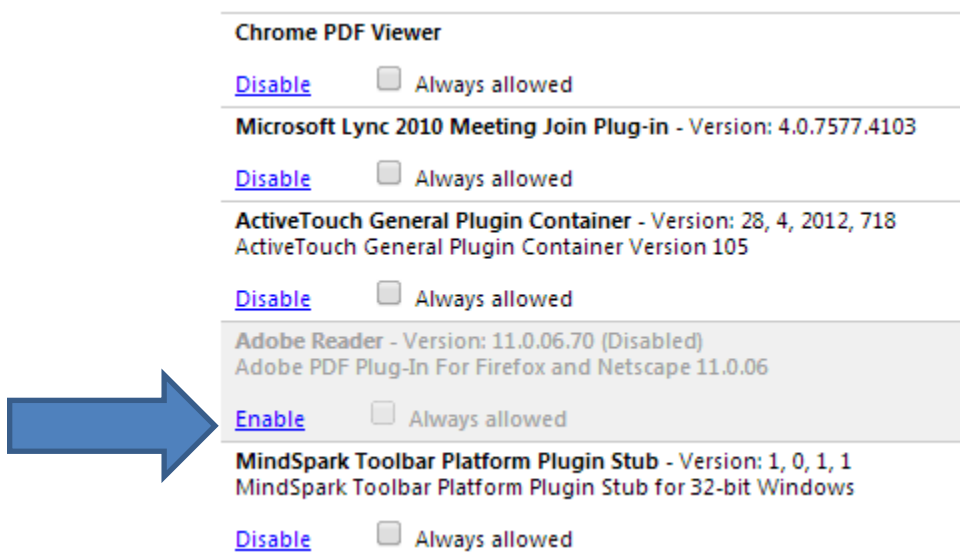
Chrome PDF Viewer

Disable Always allowed

Microsoft Lync 2010 Meeting Join Plug-in - Version: 4.0.7577.4103

Disable Always allowed

ActiveTouch General Plugin Container - Version: 28, 4, 2012, 718
ActiveTouch General Plugin Container Version 105

Disable Always allowed

Adobe Reader - Version: 11.0.06.70 (Disabled)
Adobe PDF Plug-In For Firefox and Netscape 11.0.06

Enable Always allowed

MindSpark Toolbar Platform Plugin Stub - Version: 1, 0, 1, 1
MindSpark Toolbar Platform Plugin Stub for 32-bit Windows

Disable Always allowed